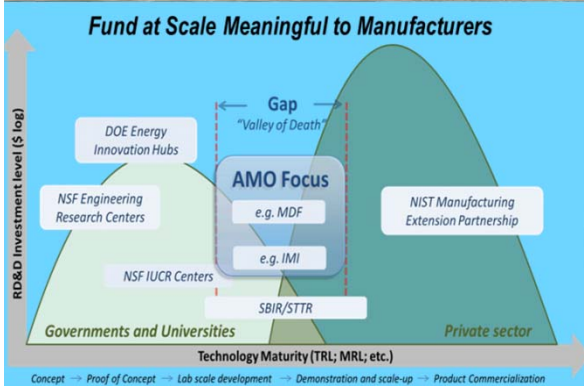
Fund at Scale Meaningful to Manufacturers

RD&D Investment level ($ log)

Gap
"Valley of Death"

DOE Energy Innovation Hubs

NSF Engineering Research Centers

AMO Focus

e.g. MDF

e.g. IMI

NIST Manufacturing Extension Partnership

NSF IUCR Centers

SBIR/STTR

Governments and Universities

Private sector

Technology Maturity (TRL; MRL; etc.)

Concept → Proof of Concept → Lab scale development → Demonstration and scale-up → Product Commercialization